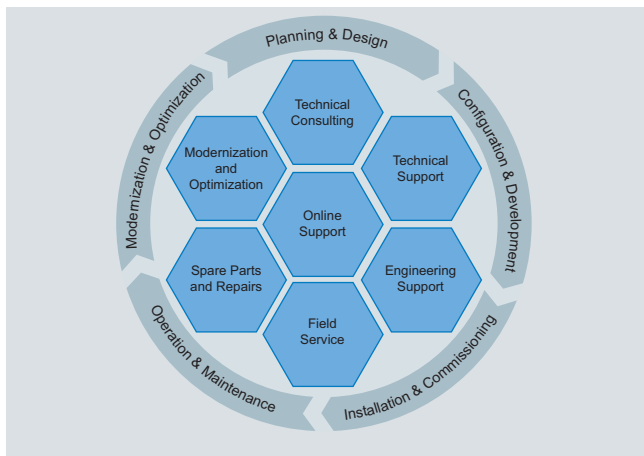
Planning & Design

Configuration & Development

Installation & Commissioning

Operation & Maintenance

Modernization & Optimization

Technical Consulting

Modernization and Optimization

Technical Support

Online Support

Spare Parts and Repairs

Engineering Support

Field Service